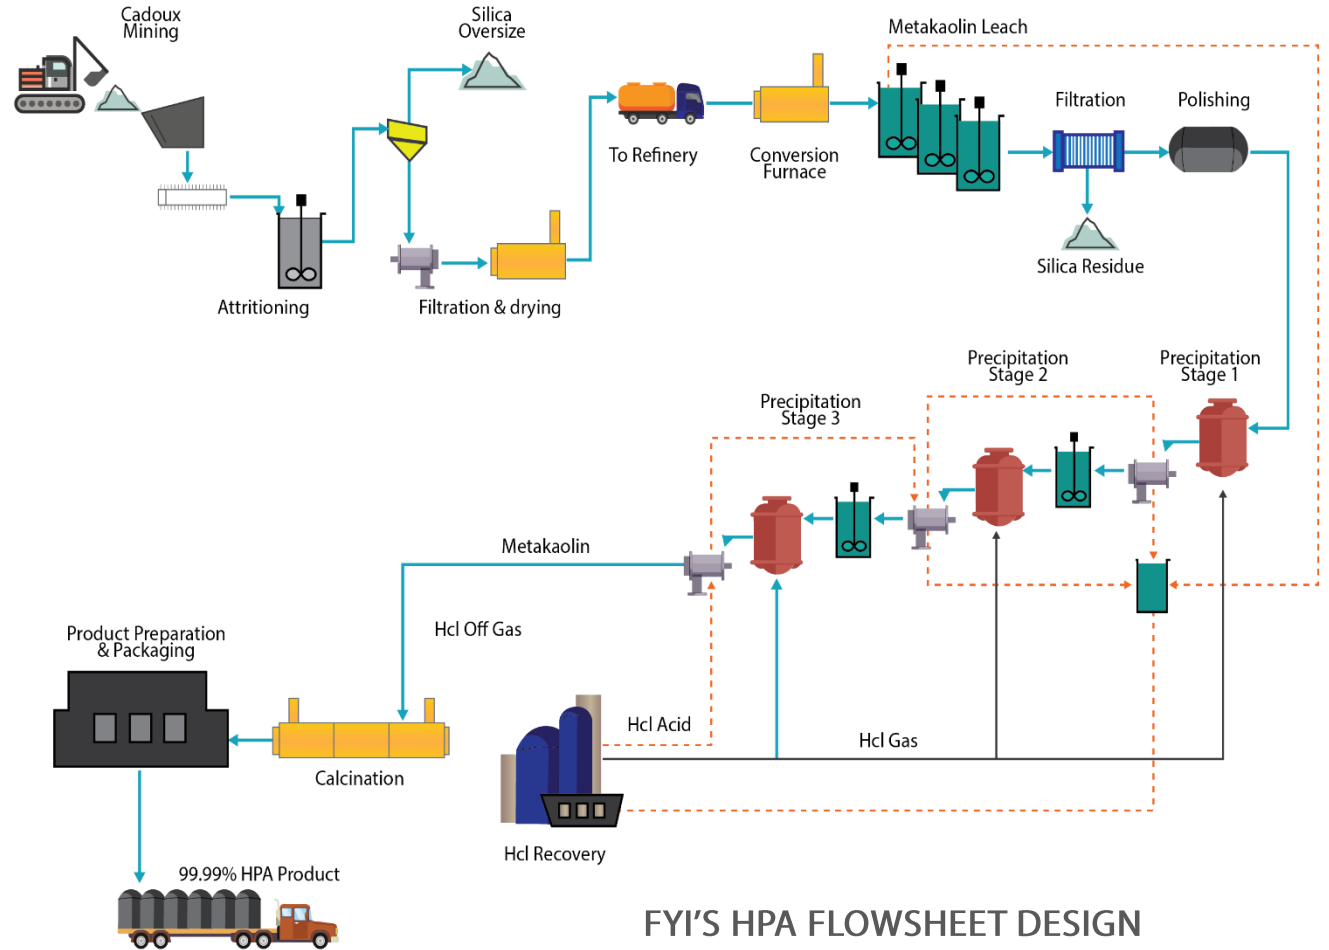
Cadoux Mining

Silica Oversize

Attritioning

Filtration & drying

To Refinery

Conversion Furnace

Metakaolin Leach

Filtration

Polishing

Silica Residue

Precipitation Stage 1

Precipitation Stage 2

Precipitation Stage 3

Metakaolin

Hcl Off Gas

Product Preparation & Packaging

Calcination

Hcl Acid

Hcl Gas

Hcl Recovery

99.99% HPA Product

FYI'S HPA FLOWSHEET DESIGN